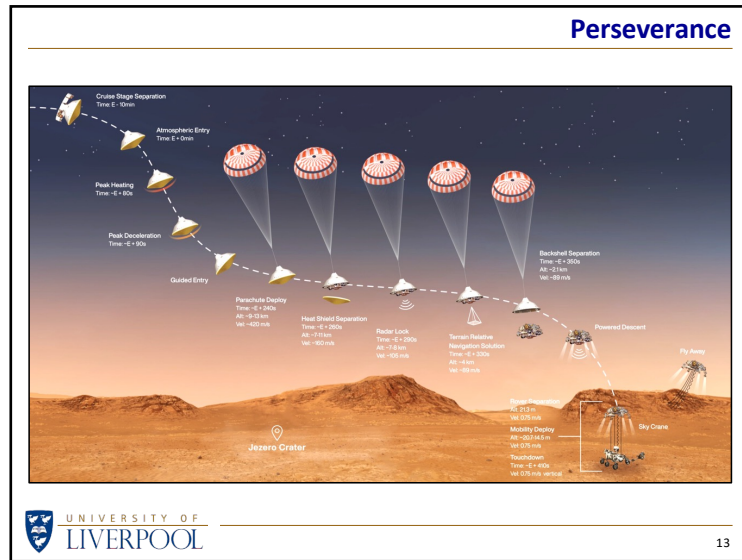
Perseverance

Cruise Stage Separation
Time: E - 10min

Atmospheric Entry
Time: E + 0min

Peak Heating
Time: ~E + 80s

Peak Deceleration
Time: ~E + 90s

Guided Entry

Parachute Deploy
Time: ~E + 240s
Alt: ~9-13 km
Vel: ~420 m/s

Heat Shield Separation
Time: ~E + 260s
Alt: ~7-11 km
Vel: ~160 m/s

Radar Lock
Time: ~E + 290s
Alt: ~7-8 km
Vel: ~105 m/s

Terrain Relative Navigation Solution
Time: ~E + 330s
Alt: ~4 km
Vel: ~89 m/s

Backshell Separation
Time: ~E + 350s
Alt: ~2.1 km
Vel: ~89 m/s

Powered Descent

Fly Away

Rover Separation
Alt: 21.3 m
Vel: 0.75 m/s

Mobility Deploy
Alt: ~20.7-14.5 m
Vel: 0.75 m/s

Sky Crane

Touchdown
Time: ~E + 410s
Vel: 0.75 m/s vertical

Jezero Crater

UNIVERSITY OF LIVERPOOL

13